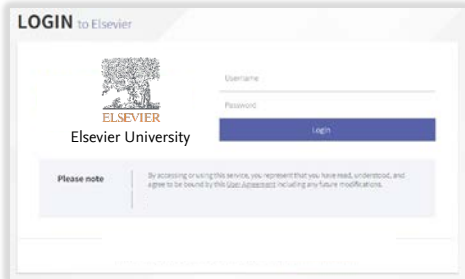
LOGIN to Elsevier

ELSEVIER
Elsevier University

Username

Password

Login

Please note

By accessing or using this service, you represent that you have read, understood, and agree to be bound by this User Agreement including any future modifications.